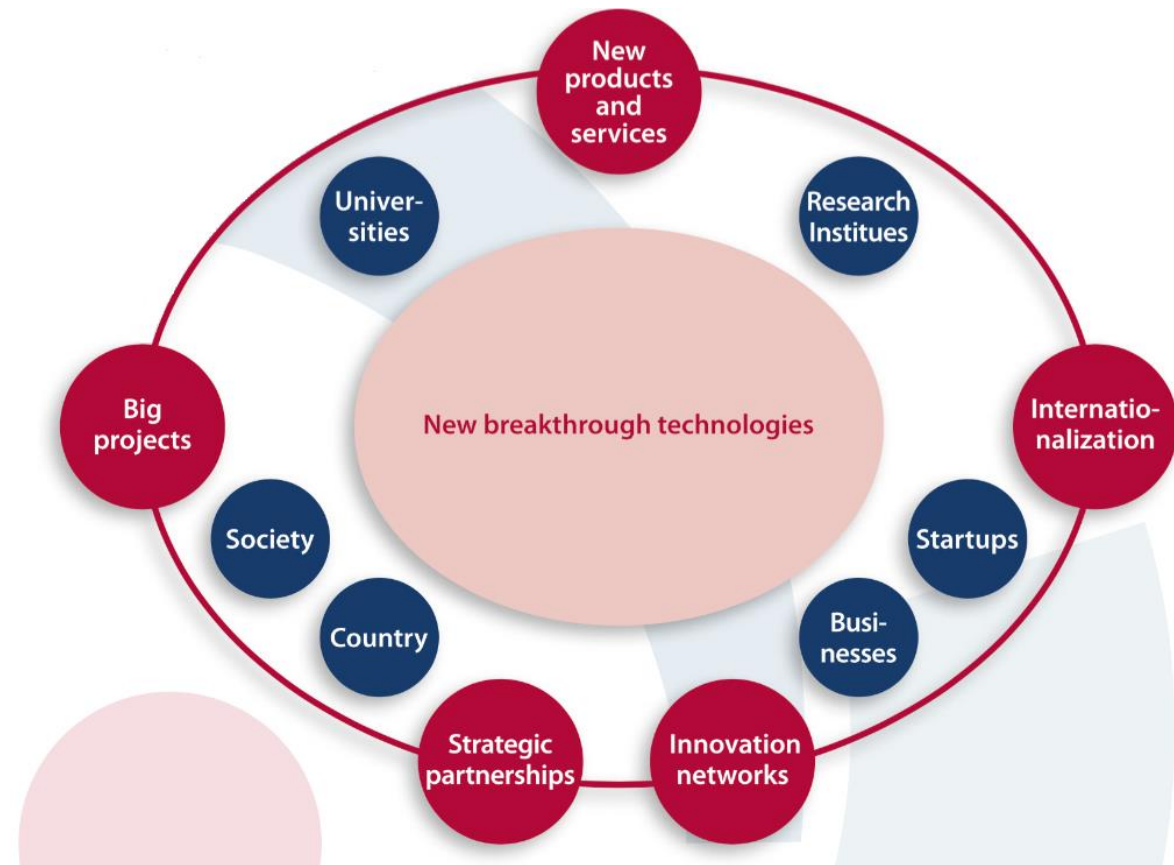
New products and services

Universities

Research Institues

Big projects

New breakthrough technologies

Internationalization

Society

Startups

Country

Businesses

Strategic partnerships

Innovation networks